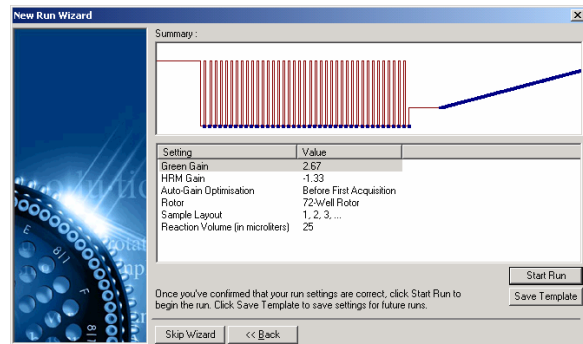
New Run Wizard

Summary :

| Setting | Value |
|---|---|
| Green Gain | 2.67 |
| HRM Gain | -1.33 |
| Auto-Gain Optimisation | Before First Acquisition |
| Rotor | 72-Well Rotor |
| Sample Layout | 1, 2, 3, ... |
| Reaction Volume (in microliters) | 25 |

Once you've confirmed that your run settings are correct, click Start Run to begin the run. Click Save Template to save settings for future runs.

Start Run

Save Template

Skip Wizard

<< Back